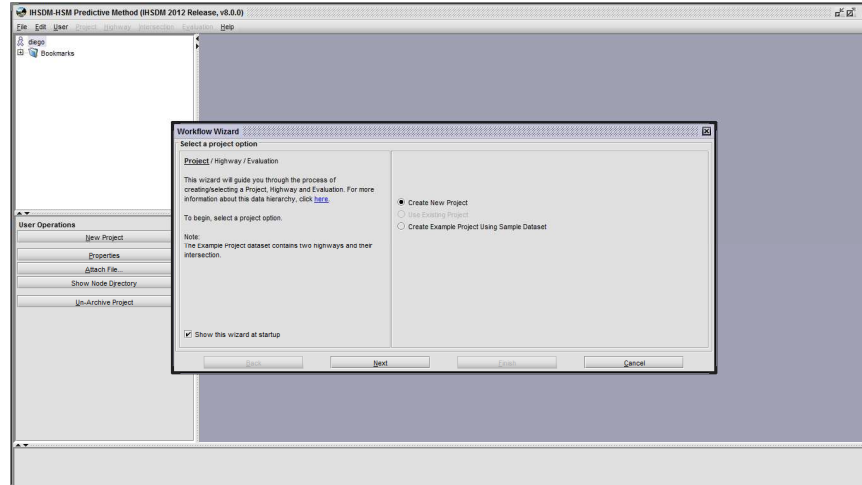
IHSDM-HSM Predictive Method (IHSDM 2012 Release, v8.0.0)

File Edit User Project Highway Intersection Evaluation Help

diego
Bookmarks

User Operations
New Project
Properties
Attach File...
Show Node Directory
Un-Archive Project

Workflow Wizard
Select a project option

Project / Highway / Evaluation

This wizard will guide you through the process of creating/selecting a Project, Highway and Evaluation. For more information about this data hierarchy, click here.

To begin, select a project option.

Note:
The Example Project dataset contains two highways and their intersection.

Show this wizard at startup

Create New Project
Use Existing Project
Create Example Project Using Sample Dataset

Back
Next
Finish
Cancel